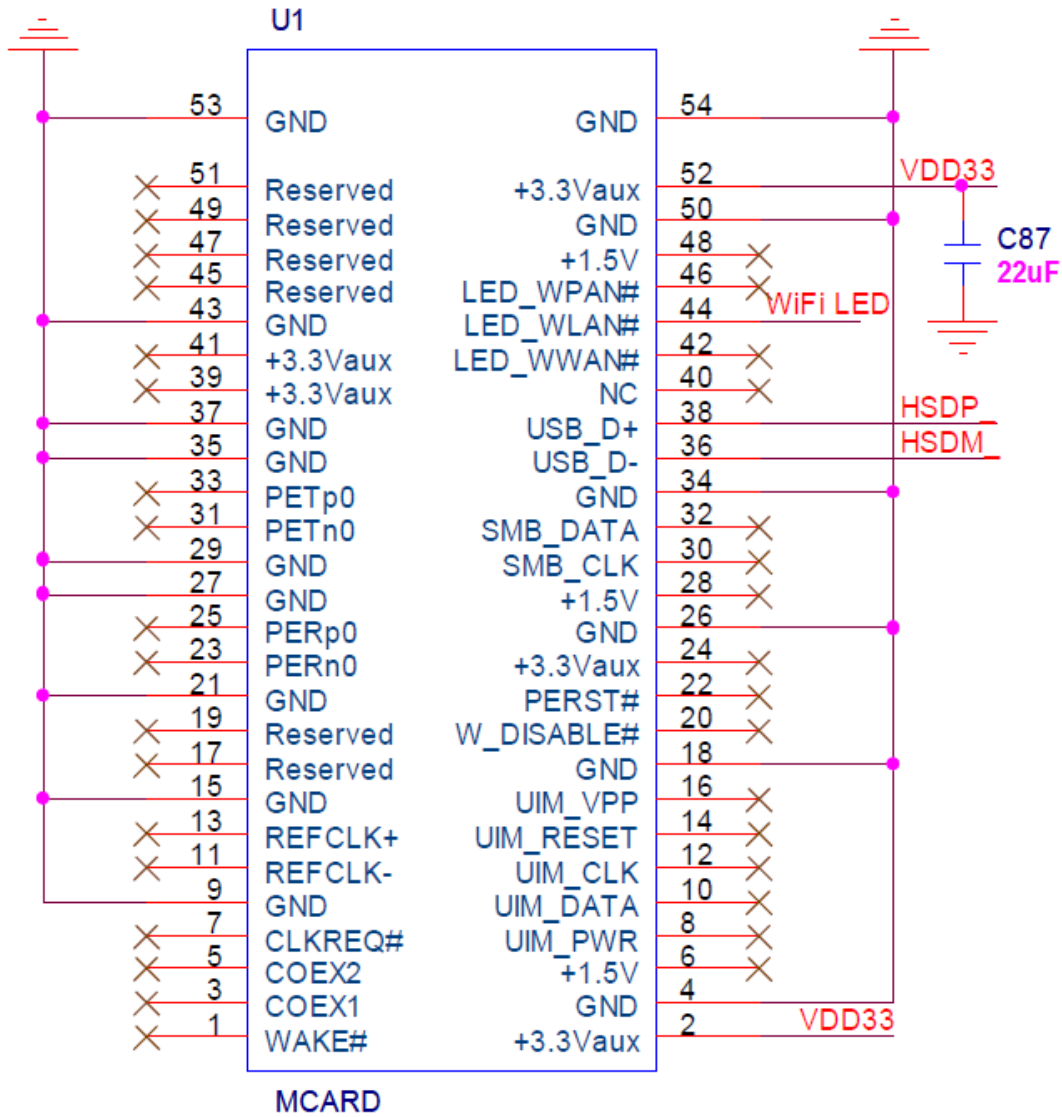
U1

53 GND
51 Reserved
49 Reserved
47 Reserved
45 Reserved
43 GND
41 +3.3Vaux
39 +3.3Vaux
37 GND
35 GND
33 PETp0
31 PETn0
29 GND
27 GND
25 PERp0
23 PERn0
21 GND
19 Reserved
17 Reserved
15 GND
13 REFCLK+
11 REFCLK-
9 GND
7 CLKREQ#
5 COEX2
3 COEX1
1 WAKE#

GND 54
+3.3Vaux 52
GND 50
+1.5V 48
LED_WPAN# 46
LED_WLAN# 44
LED_WWAN# 42
NC 40
USB_D+ 38
USB_D- 36
GND 34
SMB_DATA 32
SMB_CLK 30
+1.5V 28
GND 26
+3.3Vaux 24
PERST# 22
W_DISABLE# 20
GND 18
UIM_VPP 16
UIM_RESET 14
UIM_CLK 12
UIM_DATA 10
UIM_PWR 8
+1.5V 6
GND 4
+3.3Vaux 2

VDD33
C87
22uF
WiFi LED
HSDP_
HSDM_
VDD33

MCARD